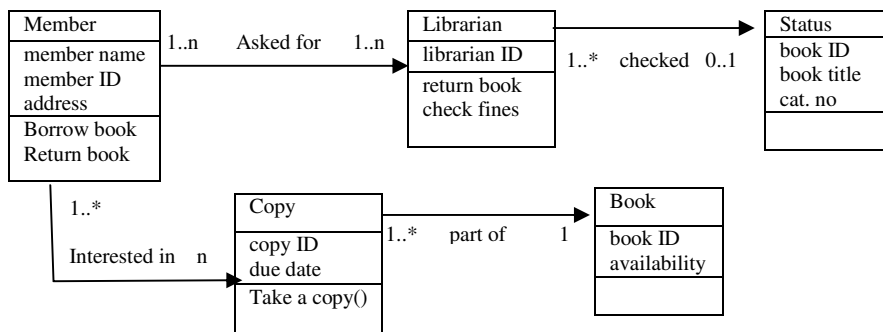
Member
member name
member ID
address
Borrow book
Return book

1..n Asked for 1..n

Librarian
librarian ID
return book
check fines

1..* checked 0..1

Status
book ID
book title
cat. no

1..*

Interested in n

Copy
copy ID
due date
Take a copy()

1..* part of 1

Book
book ID
availability